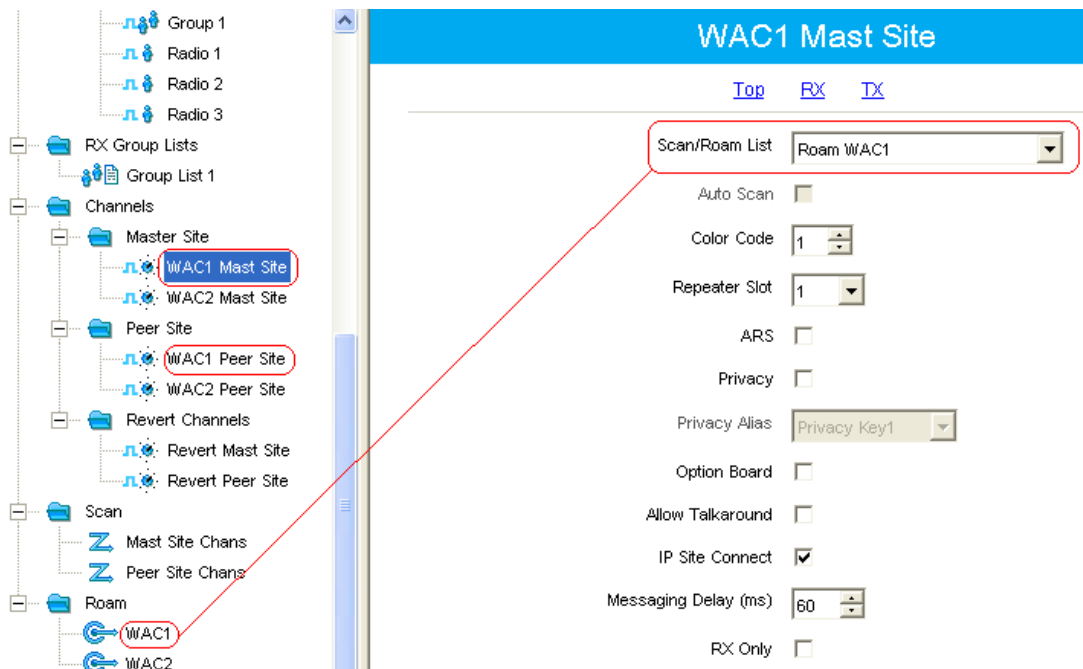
Group 1
Radio 1
Radio 2
Radio 3
RX Group Lists
Group List 1
Channels
Master Site
WAC1 Mast Site
WAC2 Mast Site
Peer Site
WAC1 Peer Site
WAC2 Peer Site
Revert Channels
Revert Mast Site
Revert Peer Site
Scan
Mast Site Chans
Peer Site Chans
Roam
WAC1
WAC2

WAC1 Mast Site

Top RX TX

Scan/Roam List Roam WAC1
Auto Scan
Color Code 1
Repeater Slot 1
ARS
Privacy
Privacy Alias Privacy Key1
Option Board
Allow Talkaround
IP Site Connect
Messaging Delay (ms) 60
RX Only